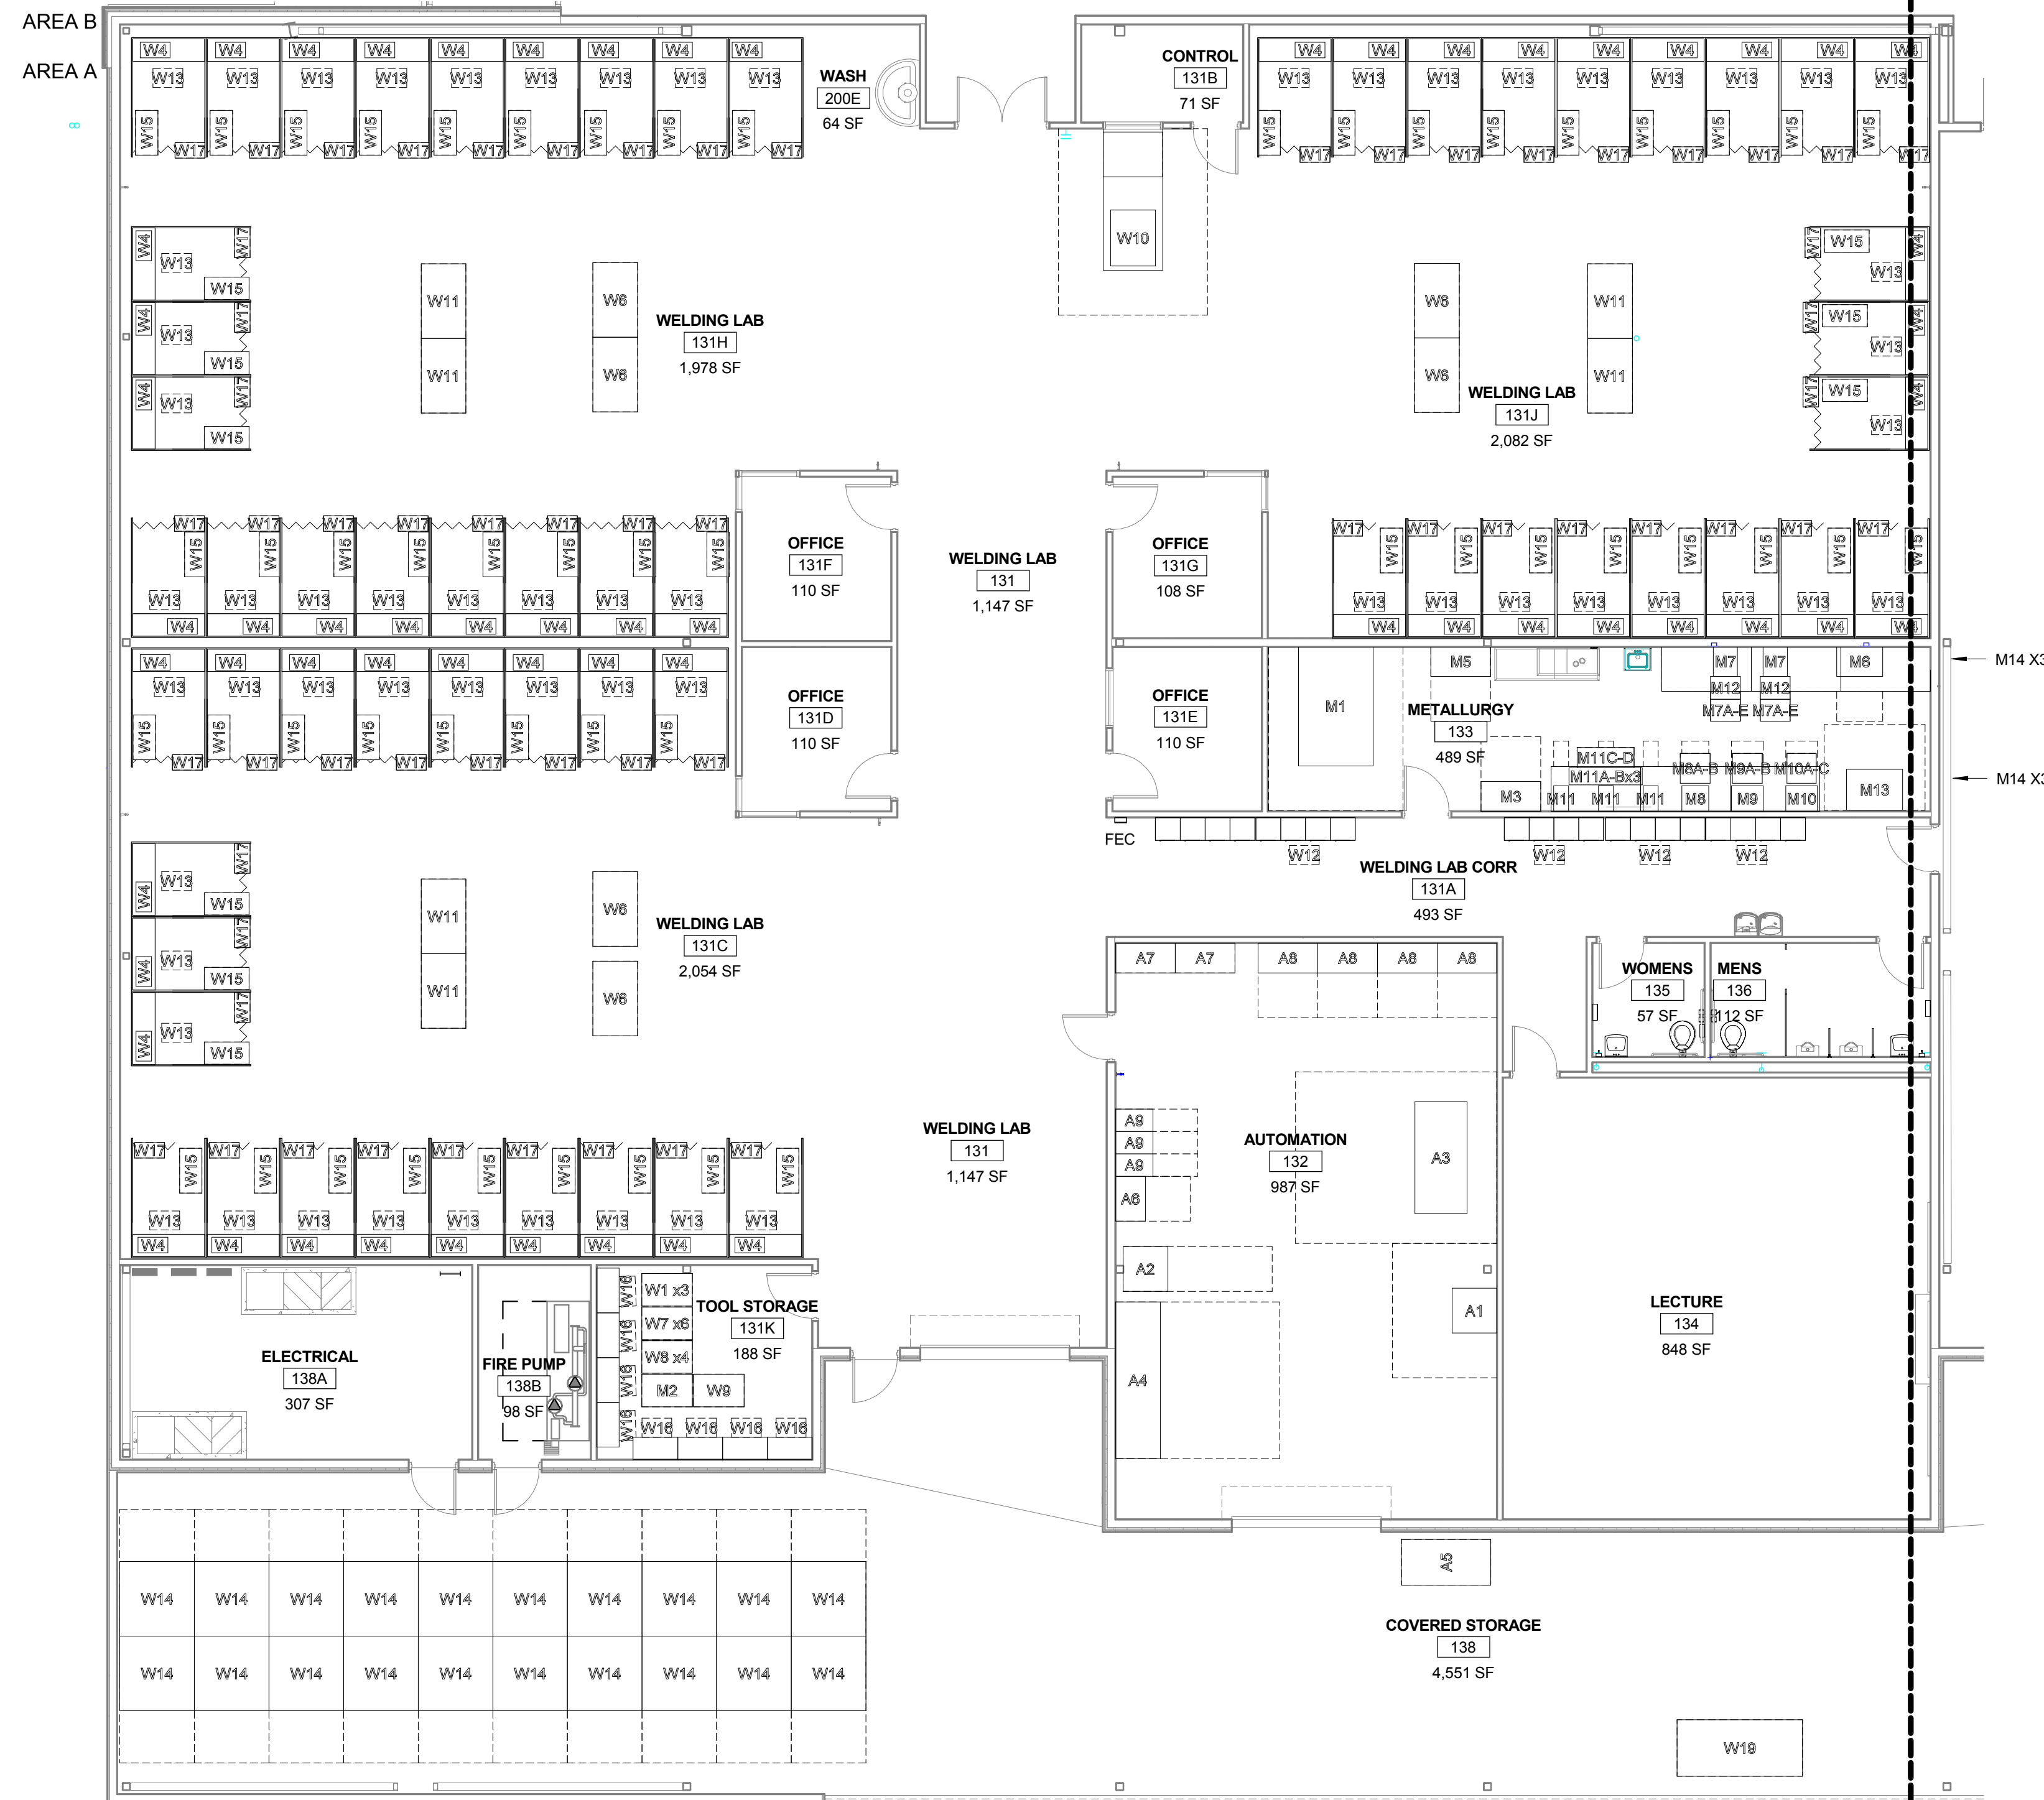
AREA B
AREA A

W4 W4 W4 W4 W4 W4 W4 W4 W4
W13 W13 W13 W13 W13 W13 W13 W13 W13
W15 W15 W15 W15 W15 W15 W15 W15 W15
W17 W17 W17 W17 W17 W17 W17 W17 W17

WASH
200E
64 SF

CONTROL
131B
71 SF

W4 W4 W4 W4 W4 W4 W4 W4 W4
W13 W13 W13 W13 W13 W13 W13 W13 W13
W15 W15 W15 W15 W15 W15 W15 W15 W15
W17 W17 W17 W17 W17 W17 W17 W17 W17

W10

W4 W13 W17 W15
W4 W13 W17 W15
W4 W13 W17 W15

W11 W11
W6 W6

WELDING LAB
131H
1,978 SF

W6 W6
W11 W11

WELDING LAB
131J
2,082 SF

W17 W15 W4 W13
W17 W15 W4 W13
W17 W15 W4 W13

W17 W17 W17 W17 W17 W17 W17 W17
W15 W15 W15 W15 W15 W15 W15 W15
W13 W13 W13 W13 W13 W13 W13 W13
W4 W4 W4 W4 W4 W4 W4 W4

OFFICE
131F
110 SF

WELDING LAB
131
1,147 SF

OFFICE
131G
108 SF

W17 W17 W17 W17 W17 W17 W17 W17
W15 W15 W15 W15 W15 W15 W15 W15
W13 W13 W13 W13 W13 W13 W13 W13
W4 W4 W4 W4 W4 W4 W4 W4

W4 W4 W4 W4 W4 W4 W4 W4
W13 W13 W13 W13 W13 W13 W13 W13
W15 W15 W15 W15 W15 W15 W15 W15
W17 W17 W17 W17 W17 W17 W17 W17

OFFICE
131D
110 SF

OFFICE
131E
110 SF

M1
M5
M7 M7 M6
M12 M12
M7A-E M7A-E
METALLURGY
133
489 SF
M11C-D
M11A-Bx3
M8A-B M9A-B M10A-C
M3 M11 M11 M11 M8 M9 M10 M13

M14 X3
M14 X3

FEC
W12 W12 W12 W12

WELDING LAB CORR
131A
493 SF

W4 W13 W17 W15
W4 W13 W17 W15
W4 W13 W17 W15

W11 W11
W6 W6

WELDING LAB
131C
2,054 SF

A7 A7 A8 A8 A8 A8

WOMENS
135
57 SF

MENS
136
112 SF

WELDING LAB
131
1,147 SF

A9 A9 A9 A6

AUTOMATION
132
987 SF

A3

W17 W17 W17 W17 W17 W17 W17 W17 W17
W15 W15 W15 W15 W15 W15 W15 W15 W15
W13 W13 W13 W13 W13 W13 W13 W13 W13
W4 W4 W4 W4 W4 W4 W4 W4 W4

A2
A1

LECTURE
134
848 SF

ELECTRICAL
138A
307 SF

FIRE PUMP
138B
98 SF

W16 W16 W16 W16
W1 x3
W7 x6
W8 x4
M2 W9
W16 W16 W16 W16

TOOL STORAGE
131K
188 SF

A4

A5

W14 W14 W14 W14 W14 W14 W14 W14 W14 W14
W14 W14 W14 W14 W14 W14 W14 W14 W14 W14

COVERED STORAGE
138
4,551 SF

W19